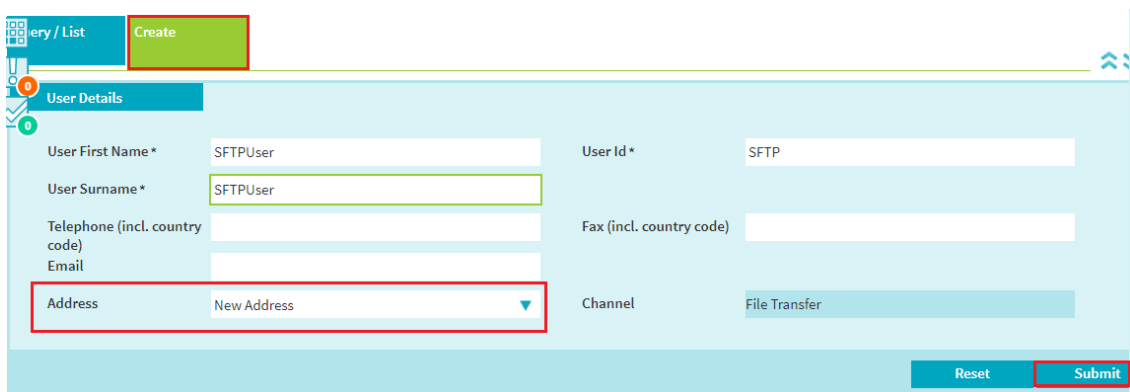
ery / List
Create
0
0
User Details

User First Name * SFTPUser
User Id * SFTP
User Surname * SFTPUser
Telephone (incl. country code)
Fax (incl. country code)
Email
Address New Address
Channel File Transfer

Reset
Submit